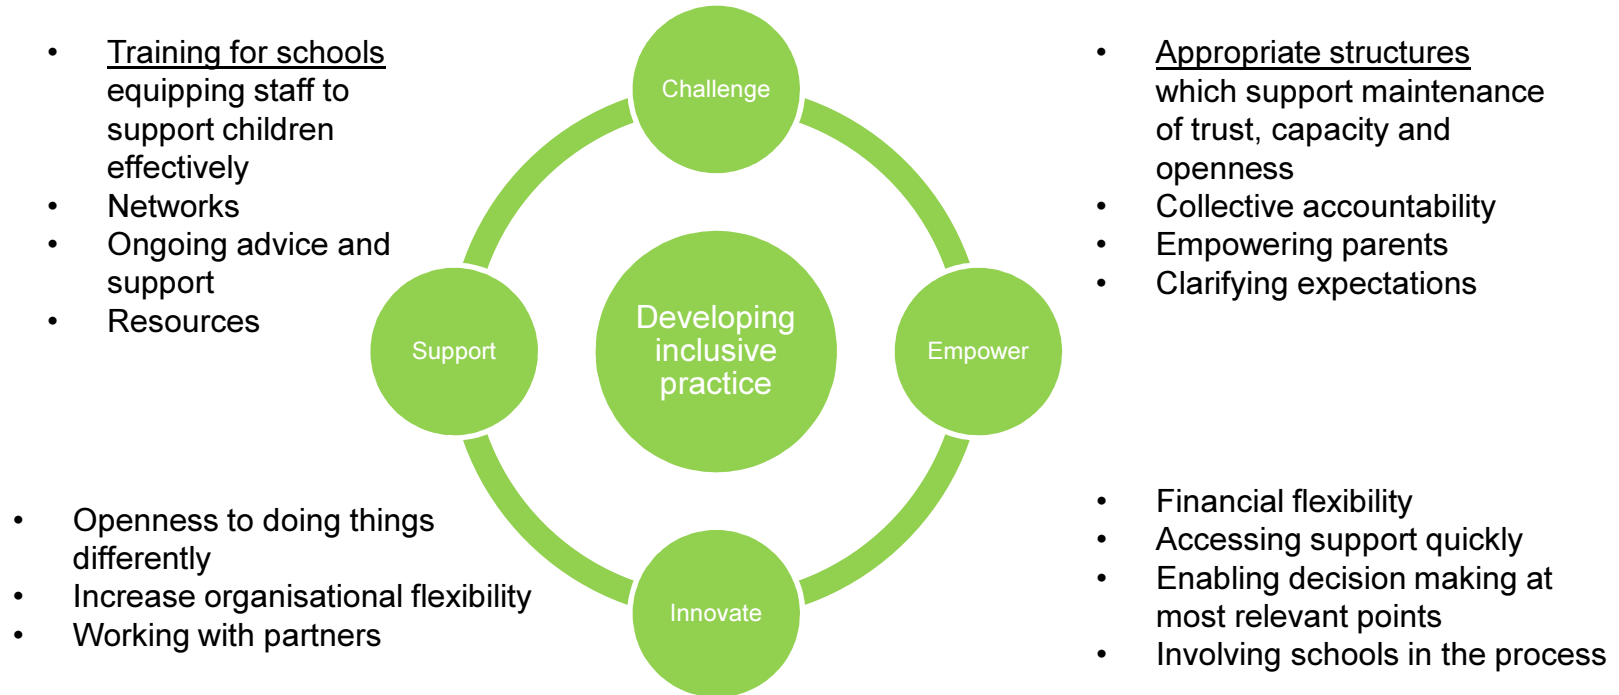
- Training for schools equipping staff to support children effectively
- Networks
- Ongoing advice and support
- Resources

Challenge

Support

Developing inclusive practice

Empower

Innovate

- Appropriate structures which support maintenance of trust, capacity and openness
- Collective accountability
- Empowering parents
- Clarifying expectations

- Openness to doing things differently
- Increase organisational flexibility
- Working with partners

- Financial flexibility
- Accessing support quickly
- Enabling decision making at most relevant points
- Involving schools in the process